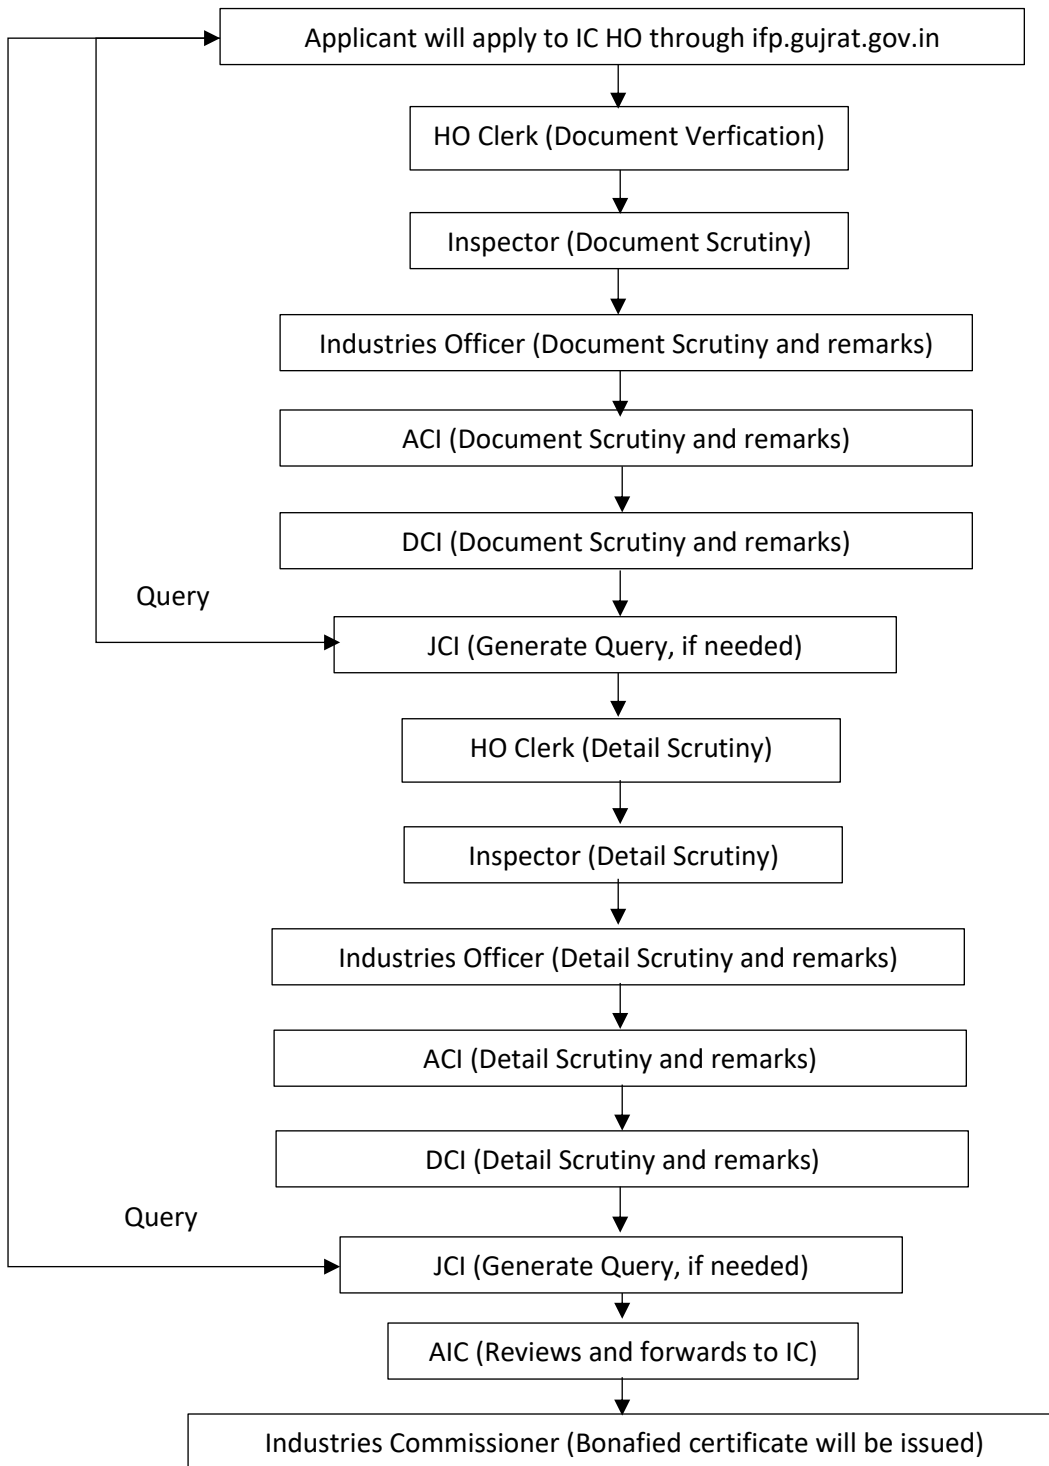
Applicant will apply to IC HO through ifp.gujrat.gov.in

HO Clerk (Document Verfication)

Inspector (Document Scrutiny)

Industries Officer (Document Scrutiny and remarks)

ACI (Document Scrutiny and remarks)

DCI (Document Scrutiny and remarks)

Query

JCI (Generate Query, if needed)

HO Clerk (Detail Scrutiny)

Inspector (Detail Scrutiny)

Industries Officer (Detail Scrutiny and remarks)

ACI (Detail Scrutiny and remarks)

DCI (Detail Scrutiny and remarks)

Query

JCI (Generate Query, if needed)

AIC (Reviews and forwards to IC)

Industries Commissioner (Bonafied certificate will be issued)